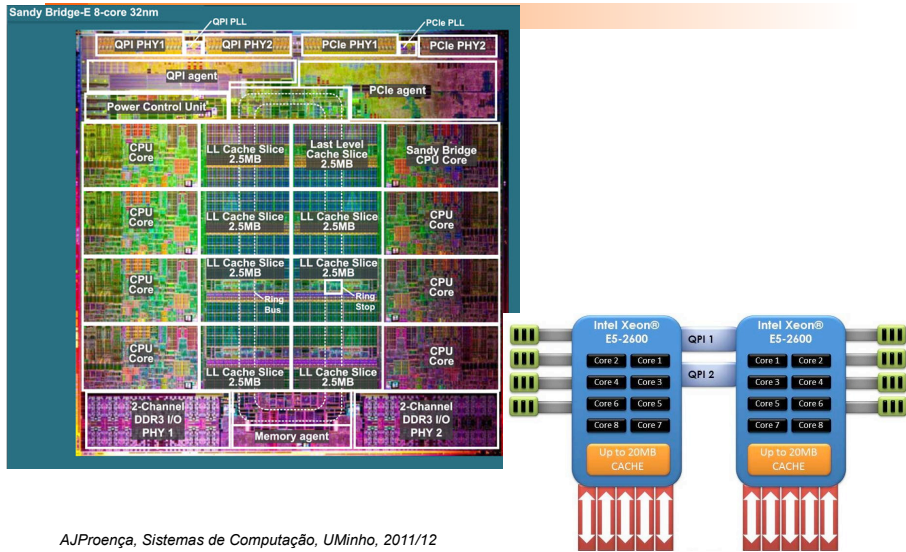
Sandy Bridge-E 8-core 32nm

QPI PLL

PCIe PLL

QPI PHY1

QPI PHY2

PCIe PHY1

PCIe PHY2

QPI agent

Power Control Unit

PCIe agent

CPU Core

LL Cache Slice 2.5MB

Last Level Cache Slice 2.5MB

Sandy Bridge CPU Core

CPU Core

LL Cache Slice 2.5MB

LL Cache Slice 2.5MB

CPU Core

CPU Core

LL Cache Slice 2.5MB

LL Cache Slice 2.5MB

Ring Bus

Ring Stop

CPU Core

CPU Core

LL Cache Slice 2.5MB

LL Cache Slice 2.5MB

CPU Core

2-Channel DDR3 I/O PHY 1

Memory agent

2-Channel DDR3 I/O PHY 2

Intel Xeon® E5-2600

Core 2 | Core 1
Core 4 | Core 3
Core 6 | Core 5
Core 8 | Core 7

Up to 20MB CACHE

QPI 1

QPI 2

Intel Xeon® E5-2600

Core 1 | Core 2
Core 3 | Core 4
Core 5 | Core 6
Core 7 | Core 8

Up to 20MB CACHE

AJProença, Sistemas de Computação, UMinho, 2011/12